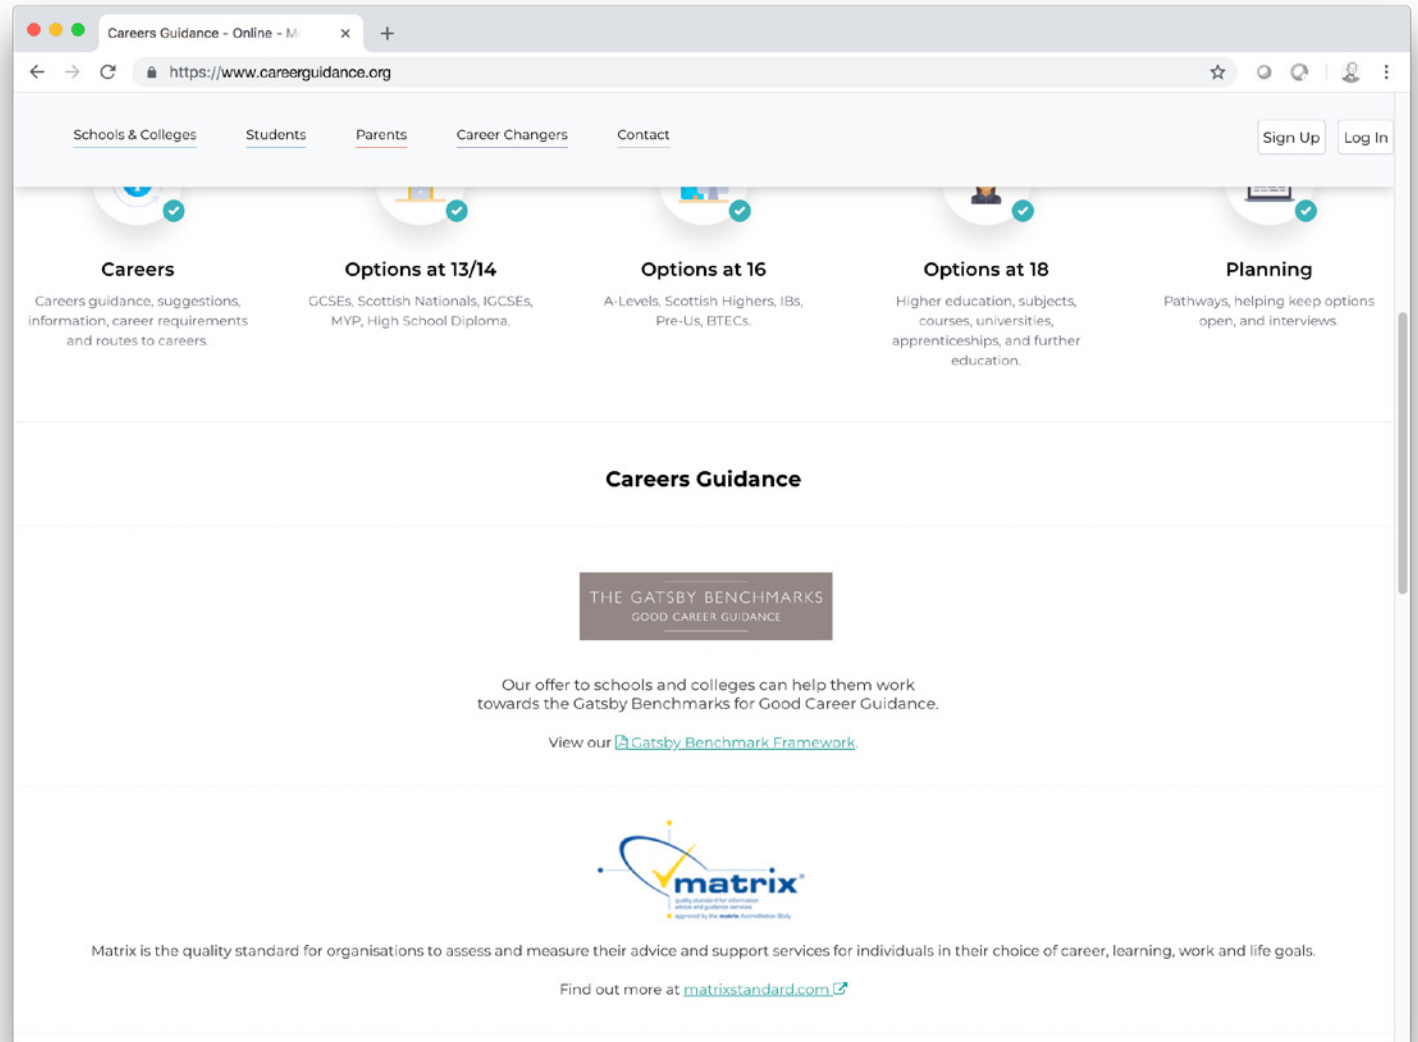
Careers Guidance - Online - M

https://www.careerguidance.org

Schools & Colleges Students Parents Career Changers Contact

Sign Up Log In

Careers
Careers guidance, suggestions, information, career requirements and routes to careers.

Options at 13/14
GCSEs, Scottish Nationals, IGCSEs, MYP, High School Diploma.

Options at 16
A-Levels, Scottish Highers, IBs, Pre-Us, BTECs.

Options at 18
Higher education, subjects, courses, universities, apprenticeships, and further education.

Planning
Pathways, helping keep options open, and interviews.

Careers Guidance

THE GATSBY BENCHMARKS
GOOD CAREER GUIDANCE

Our offer to schools and colleges can help them work towards the Gatsby Benchmarks for Good Career Guidance.

View our Gatsby Benchmark Framework.

matrix
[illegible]

Matrix is the quality standard for organisations to assess and measure their advice and support services for individuals in their choice of career, learning, work and life goals.

Find out more at matrixstandard.com